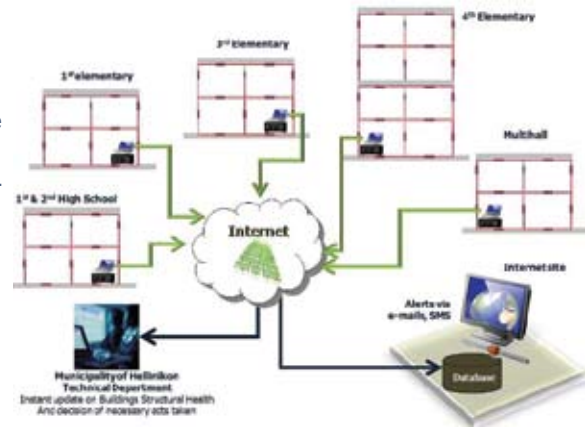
4th Elementary

3rd Elementary

1st elementary

Multihall

1st & 2nd High School

Internet

Internet site

Alerts via e-mails, SMS

Database

Municipality of Hellinikon Technical Department
Instant update on Buildings Structural Health And decision of necessary acts taken